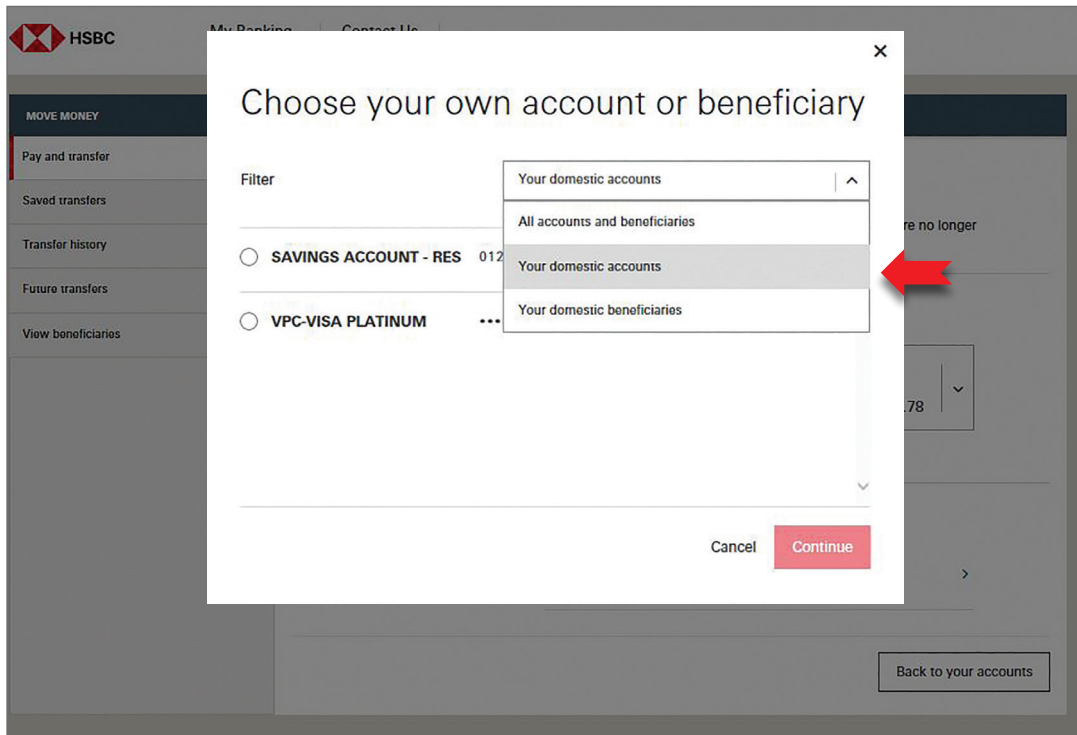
HSBC

My Banking

Contact Us

MOVE MONEY

Pay and transfer

Saved transfers

Transfer history

Future transfers

View beneficiaries

×

Choose your own account or beneficiary

Filter

Your domestic accounts

All accounts and beneficiaries

Your domestic accounts

Your domestic beneficiaries

SAVINGS ACCOUNT - RES 012

VPC-VISA PLATINUM •••

re no longer

.78

Cancel

Continue

Back to your accounts